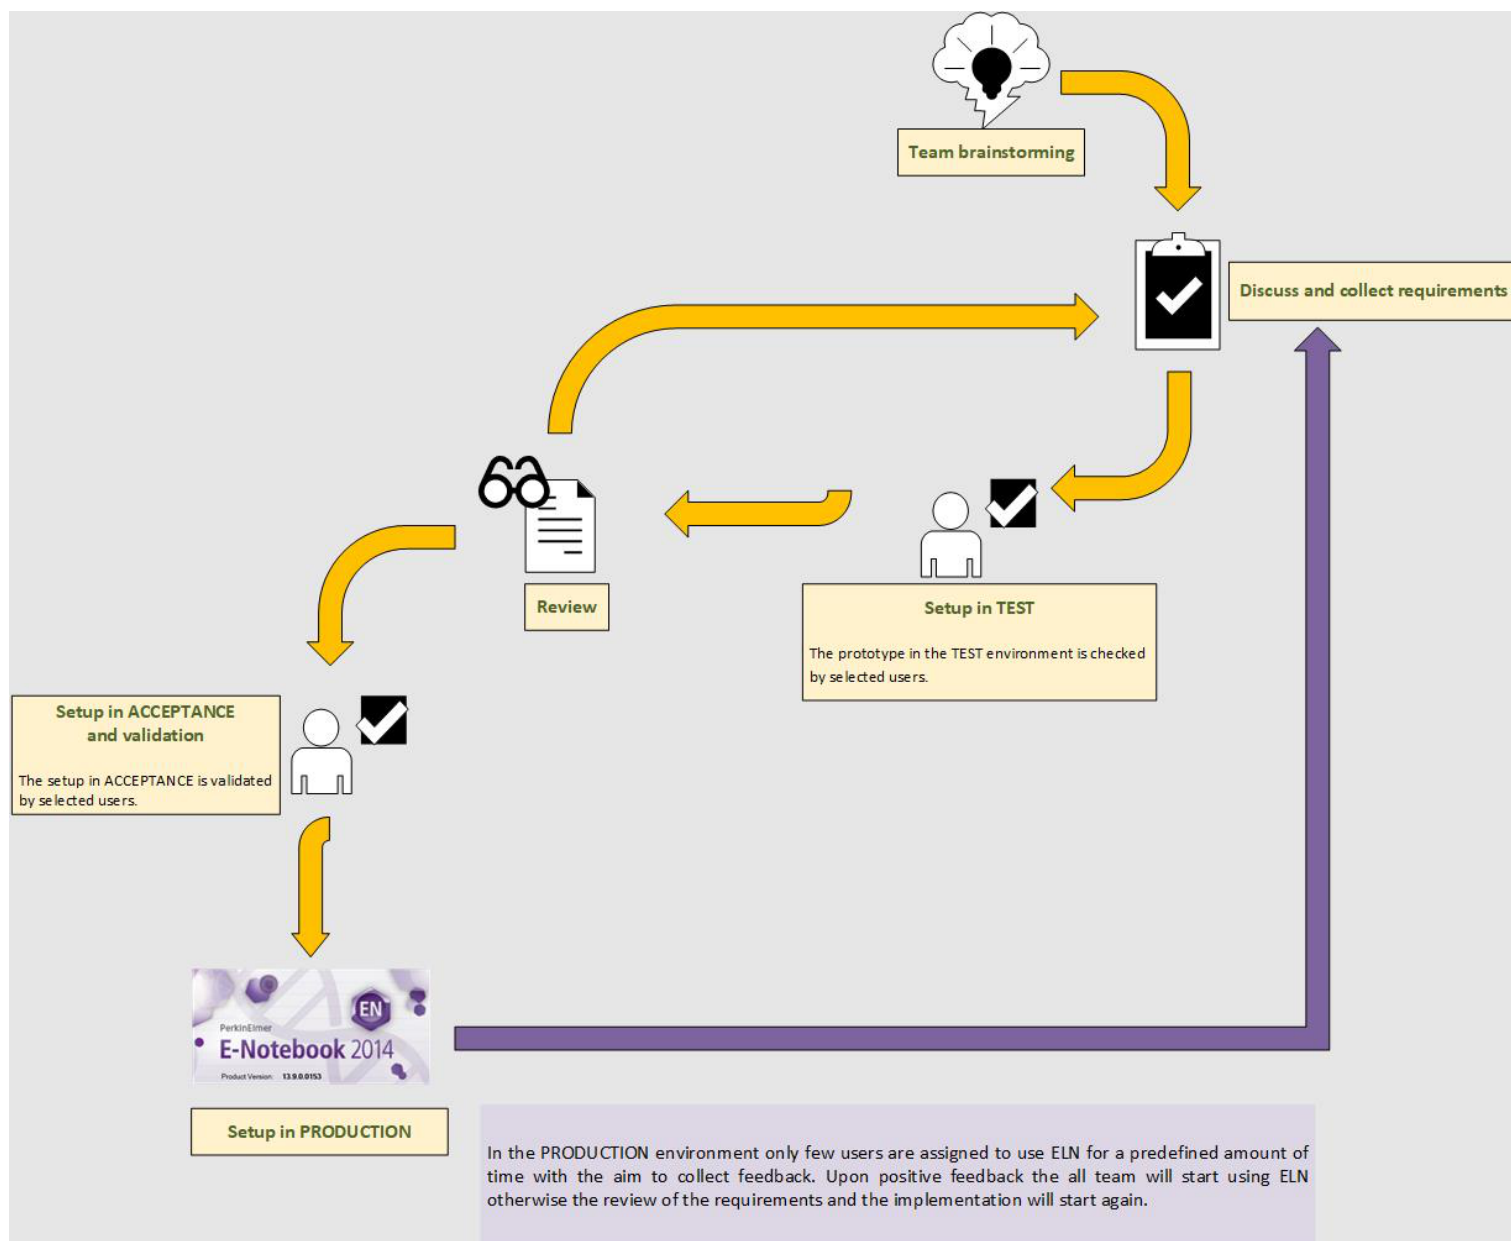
Team brainstorming

Discuss and collect requirements

Setup in TEST

The prototype in the TEST environment is checked by selected users.

Review

Setup in ACCEPTANCE and validation

The setup in ACCEPTANCE is validated by selected users.

PerkinElmer
EN
E-Notebook 2014
Product Version: 13.9.0.0153

Setup in PRODUCTION

In the PRODUCTION environment only few users are assigned to use ELN for a predefined amount of time with the aim to collect feedback. Upon positive feedback the all team will start using ELN otherwise the review of the requirements and the implementation will start again.